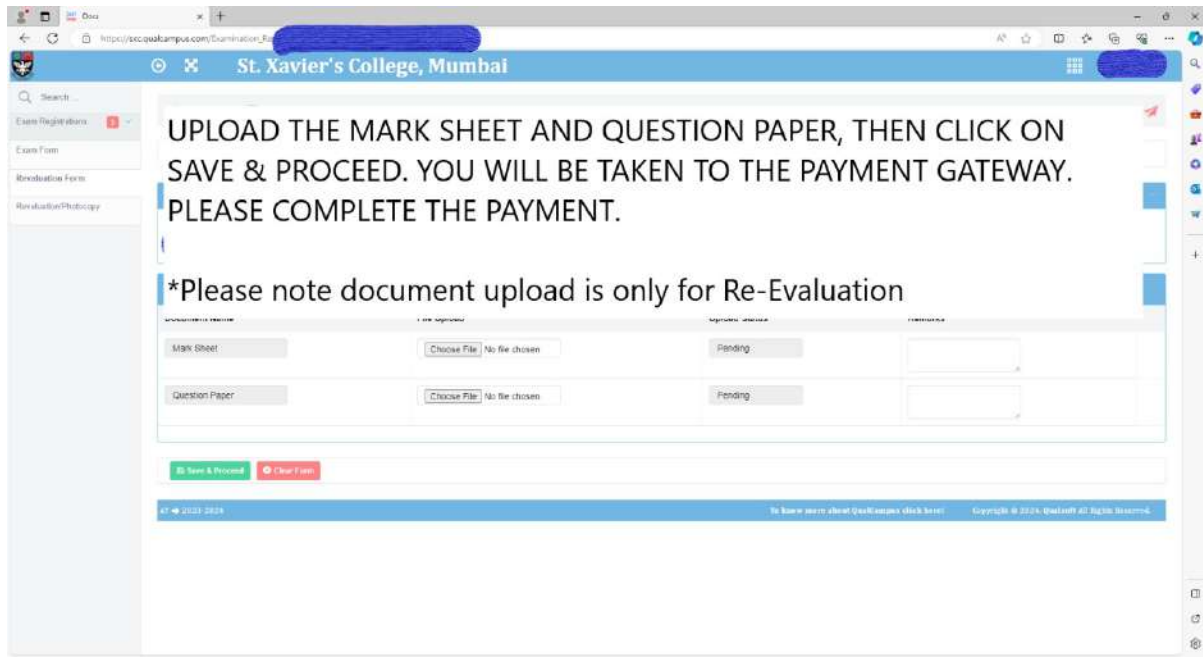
Docs

https://sxc.qualcampus.com/Examination_Re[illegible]

St. Xavier's College, Mumbai

Search...

Exam Registrations

Exam Form

Revaluation Form

Revaluation/Photocopy

UPLOAD THE MARK SHEET AND QUESTION PAPER, THEN CLICK ON SAVE & PROCEED. YOU WILL BE TAKEN TO THE PAYMENT GATEWAY. PLEASE COMPLETE THE PAYMENT.

*Please note document upload is only for Re-Evaluation

| Document Name | File Upload | Upload Status | Remarks |
|---|---|---|---|
| Mark Sheet | Choose File No file chosen | Pending | |
| Question Paper | Choose File No file chosen | Pending | |

Save & Proceed

Clear Form

AY 2023-2024

To know more about QualCampus click here!

Copyright © 2024. Qualsoft All Rights Reserved.